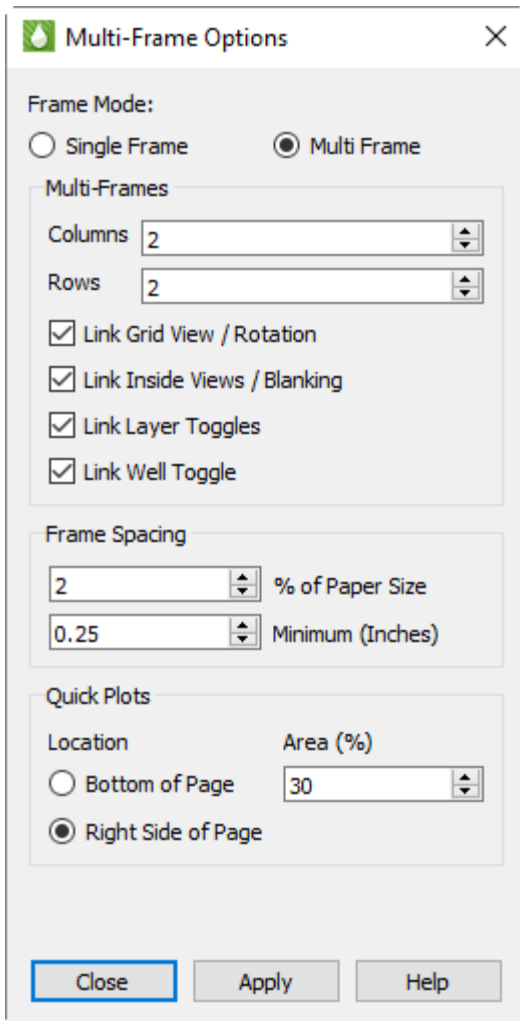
Multi-Frame Options

Frame Mode:

Single Frame

Multi Frame

Multi-Frames

Columns 2

Rows 2

Link Grid View / Rotation

Link Inside Views / Blanking

Link Layer Toggles

Link Well Toggle

Frame Spacing

2 % of Paper Size

0.25 Minimum (Inches)

Quick Plots

Location

Area (%)

Bottom of Page

30

Right Side of Page

Close

Apply

Help